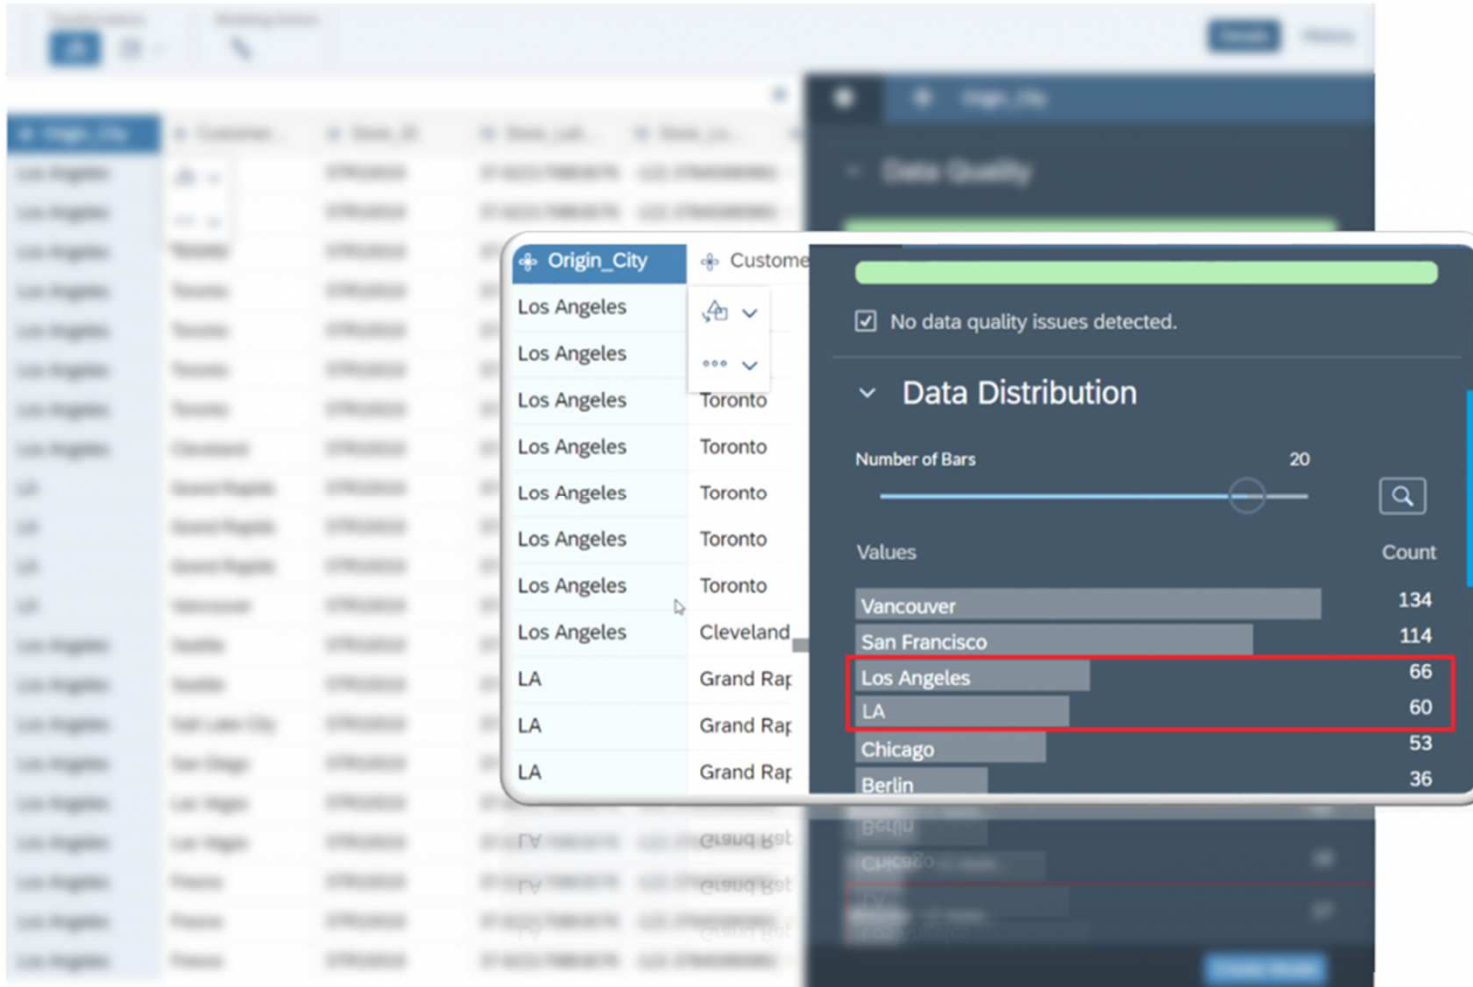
| Origin_City | Custome |
|---|---|
| Los Angeles | |
| Los Angeles | |
| Los Angeles | Toronto |
| Los Angeles | Toronto |
| Los Angeles | Toronto |
| Los Angeles | Toronto |
| Los Angeles | Toronto |
| Los Angeles | Cleveland |
| LA | Grand Rap |
| LA | Grand Rap |
| LA | Grand Rap |

No data quality issues detected.

Data Distribution

Number of Bars 20

| Values | Count |
|---|---|
| Vancouver | 134 |
| San Francisco | 114 |
| Los Angeles | 66 |
| LA | 60 |
| Chicago | 53 |
| Berlin | 36 |